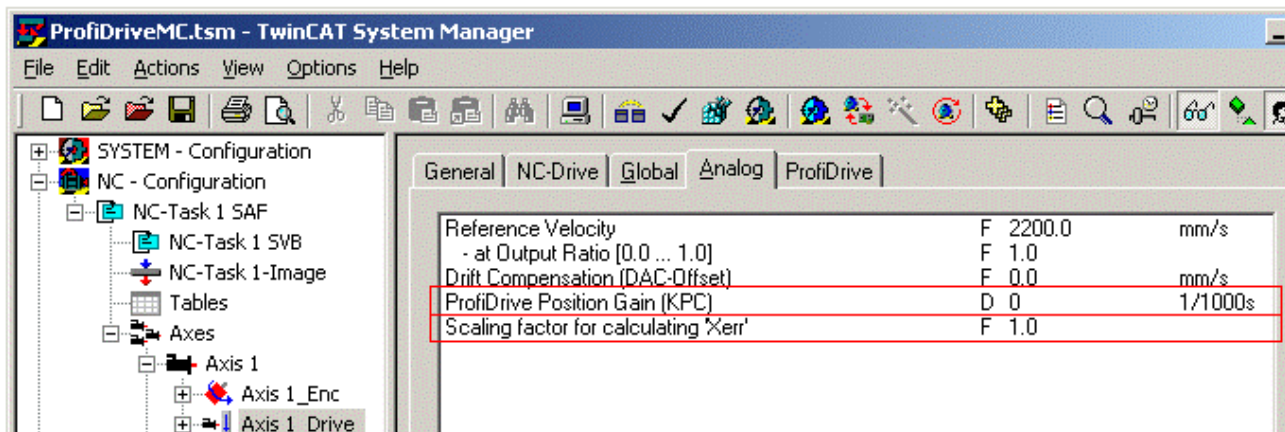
ProfiDriveMC.tsm - TwinCAT System Manager

File Edit Actions View Options Help

SYSTEM - Configuration
NC - Configuration
NC-Task 1 SAF
NC-Task 1 SVB
NC-Task 1-Image
Tables
Axes
Axis 1
Axis 1_Enc
Axis 1_Drive

General | NC-Drive | Global | Analog | ProfiDrive

| | | | |
|---|---|---|---|
| Reference Velocity | F | 2200.0 | mm/s |
| - at Output Ratio [0.0 ... 1.0] | F | 1.0 | |
| Drift Compensation (DAC-Offset) | F | 0.0 | mm/s |
| ProfiDrive Position Gain (KPC) | D | 0 | 1/1000s |
| Scaling factor for calculating 'Xerr' | F | 1.0 | |